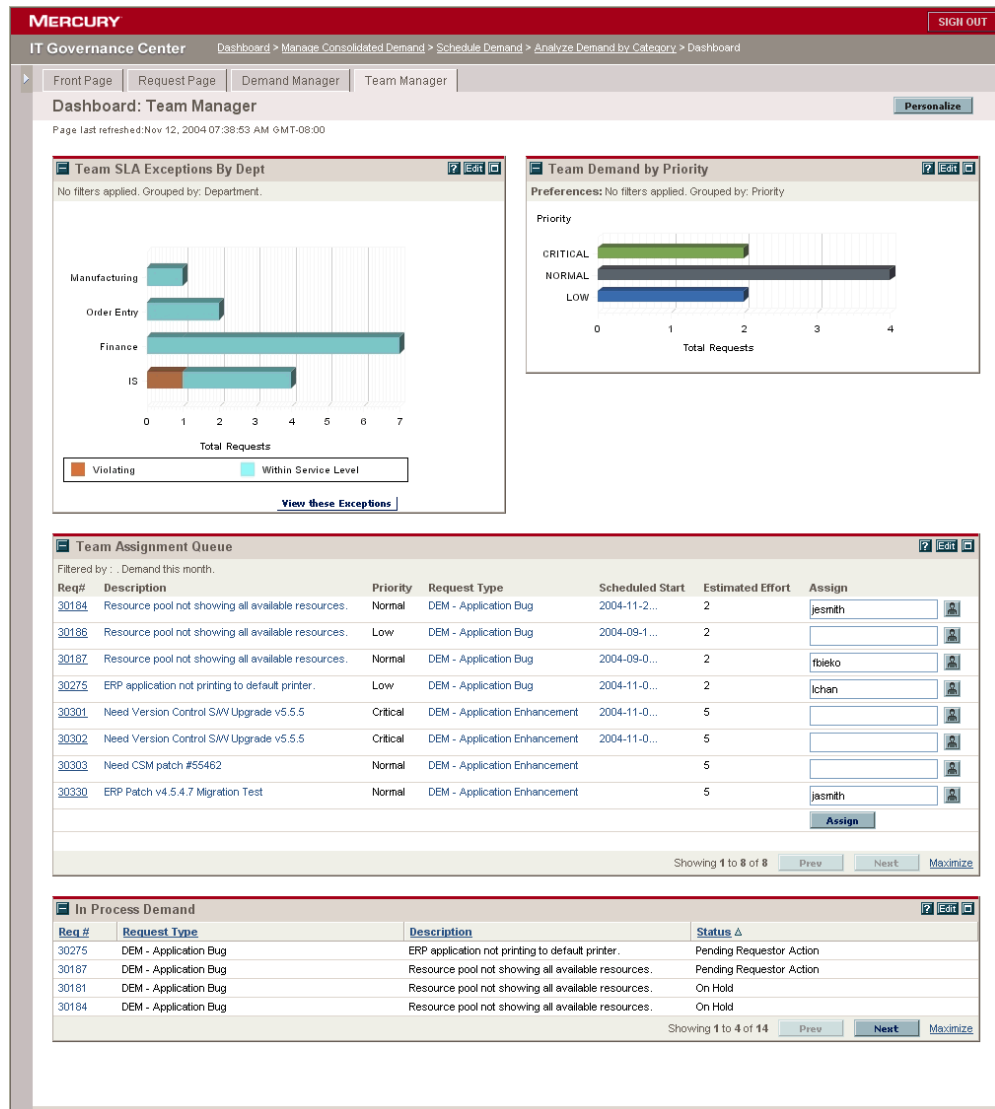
MERCURY

SIGN OUT

IT Governance Center

Dashboard > Manage Consolidated Demand > Schedule Demand > Analyze Demand by Category > Dashboard

Front Page | Request Page | Demand Manager | Team Manager

Dashboard: Team Manager

Personalize

Page last refreshed:Nov 12, 2004 07:38:53 AM GMT-08:00

Team SLA Exceptions By Dept

? Edit

No filters applied. Grouped by: Department.

Manufacturing
Order Entry
Finance
IS

0 1 2 3 4 5 6 7

Total Requests

Violating
Within Service Level

View these Exceptions

Team Demand by Priority

? Edit

Preferences: No filters applied. Grouped by: Priority

Priority

CRITICAL
NORMAL
LOW

0 1 2 3 4

Total Requests

Team Assignment Queue

? Edit

Filtered by : . Demand this month.

| Req# | Description | Priority | Request Type | Scheduled Start | Estimated Effort | Assign |
|---|---|---|---|---|---|---|
| 30184 | Resource pool not showing all available resources. | Normal | DEM - Application Bug | 2004-11-2... | 2 | jesmith |
| 30186 | Resource pool not showing all available resources. | Low | DEM - Application Bug | 2004-09-1... | 2 | |
| 30187 | Resource pool not showing all available resources. | Normal | DEM - Application Bug | 2004-09-0... | 2 | fbieko |
| 30275 | ERP application not printing to default printer. | Low | DEM - Application Bug | 2004-11-0... | 2 | lchan |
| 30301 | Need Version Control S/W Upgrade v5.5.5 | Critical | DEM - Application Enhancement | 2004-11-0... | 5 | |
| 30302 | Need Version Control S/W Upgrade v5.5.5 | Critical | DEM - Application Enhancement | 2004-11-0... | 5 | |
| 30303 | Need CSM patch #55462 | Normal | DEM - Application Enhancement | | 5 | |
| 30330 | ERP Patch v4.5.4.7 Migration Test | Normal | DEM - Application Enhancement | | 5 | jasmith |

Assign

Showing 1 to 8 of 8 Prev Next Maximize

In Process Demand

? Edit

| Req # | Request Type | Description | Status △ |
|---|---|---|---|
| 30275 | DEM - Application Bug | ERP application not printing to default printer. | Pending Requestor Action |
| 30187 | DEM - Application Bug | Resource pool not showing all available resources. | Pending Requestor Action |
| 30181 | DEM - Application Bug | Resource pool not showing all available resources. | On Hold |
| 30184 | DEM - Application Bug | Resource pool not showing all available resources. | On Hold |

Showing 1 to 4 of 14 Prev Next Maximize